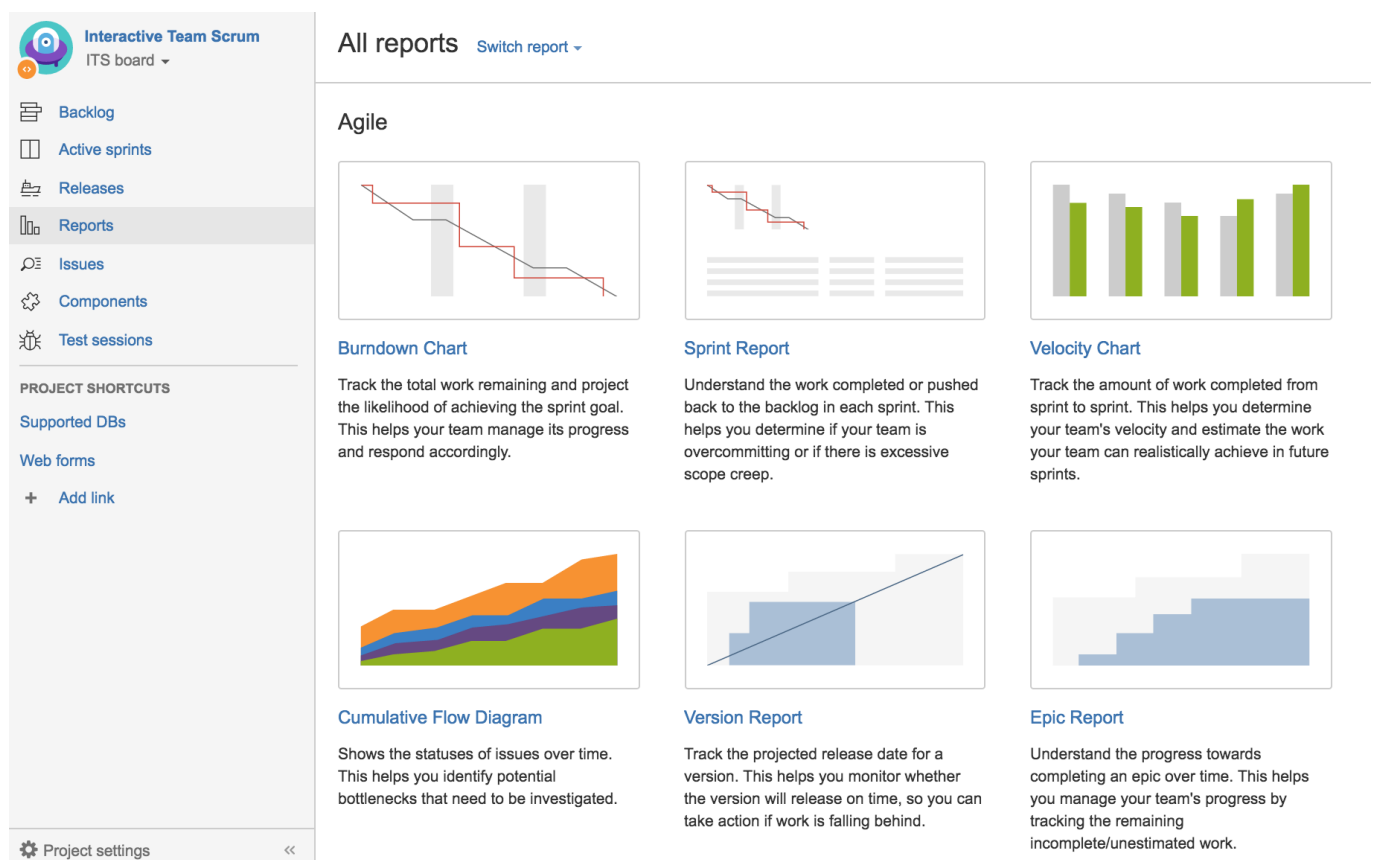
Interactive Team Scrum
ITS board

Backlog
Active sprints
Releases
Reports
Issues
Components
Test sessions

PROJECT SHORTCUTS
Supported DBs
Web forms
+ Add link

Project settings «

All reports Switch report

Agile

Burndown Chart
Track the total work remaining and project the likelihood of achieving the sprint goal. This helps your team manage its progress and respond accordingly.

Sprint Report
Understand the work completed or pushed back to the backlog in each sprint. This helps you determine if your team is overcommitting or if there is excessive scope creep.

Velocity Chart
Track the amount of work completed from sprint to sprint. This helps you determine your team's velocity and estimate the work your team can realistically achieve in future sprints.

Cumulative Flow Diagram
Shows the statuses of issues over time. This helps you identify potential bottlenecks that need to be investigated.

Version Report
Track the projected release date for a version. This helps you monitor whether the version will release on time, so you can take action if work is falling behind.

Epic Report
Understand the progress towards completing an epic over time. This helps you manage your team's progress by tracking the remaining incomplete/unestimated work.